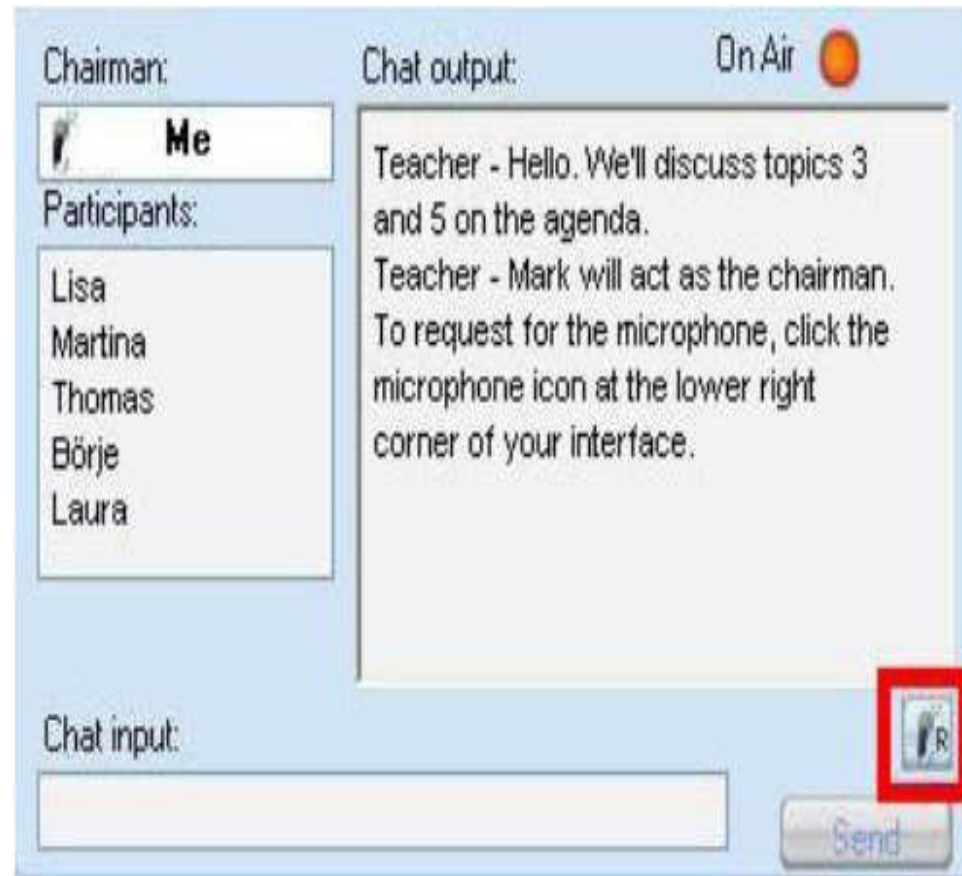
Chairman:

Me

Participants:

Lisa
Martina
Thomas
Börje
Laura

Chat output:

On Air

Teacher - Hello. We'll discuss topics 3 and 5 on the agenda.
Teacher - Mark will act as the chairman. To request for the microphone, click the microphone icon at the lower right corner of your interface.

R

Chat input:

Send